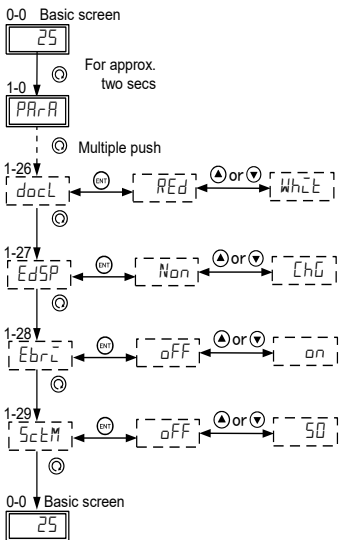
0-0 Basic screen

25

For approx. two secs

1-0

PArA

Multiple push

1-26

docL

ENT

REd

or

WhtE

1-27

EdSP

ENT

Non

or

ChG

1-28

Ebrt

ENT

oFF

or

on

1-29

SctM

ENT

oFF

or

50

0-0 Basic screen

25